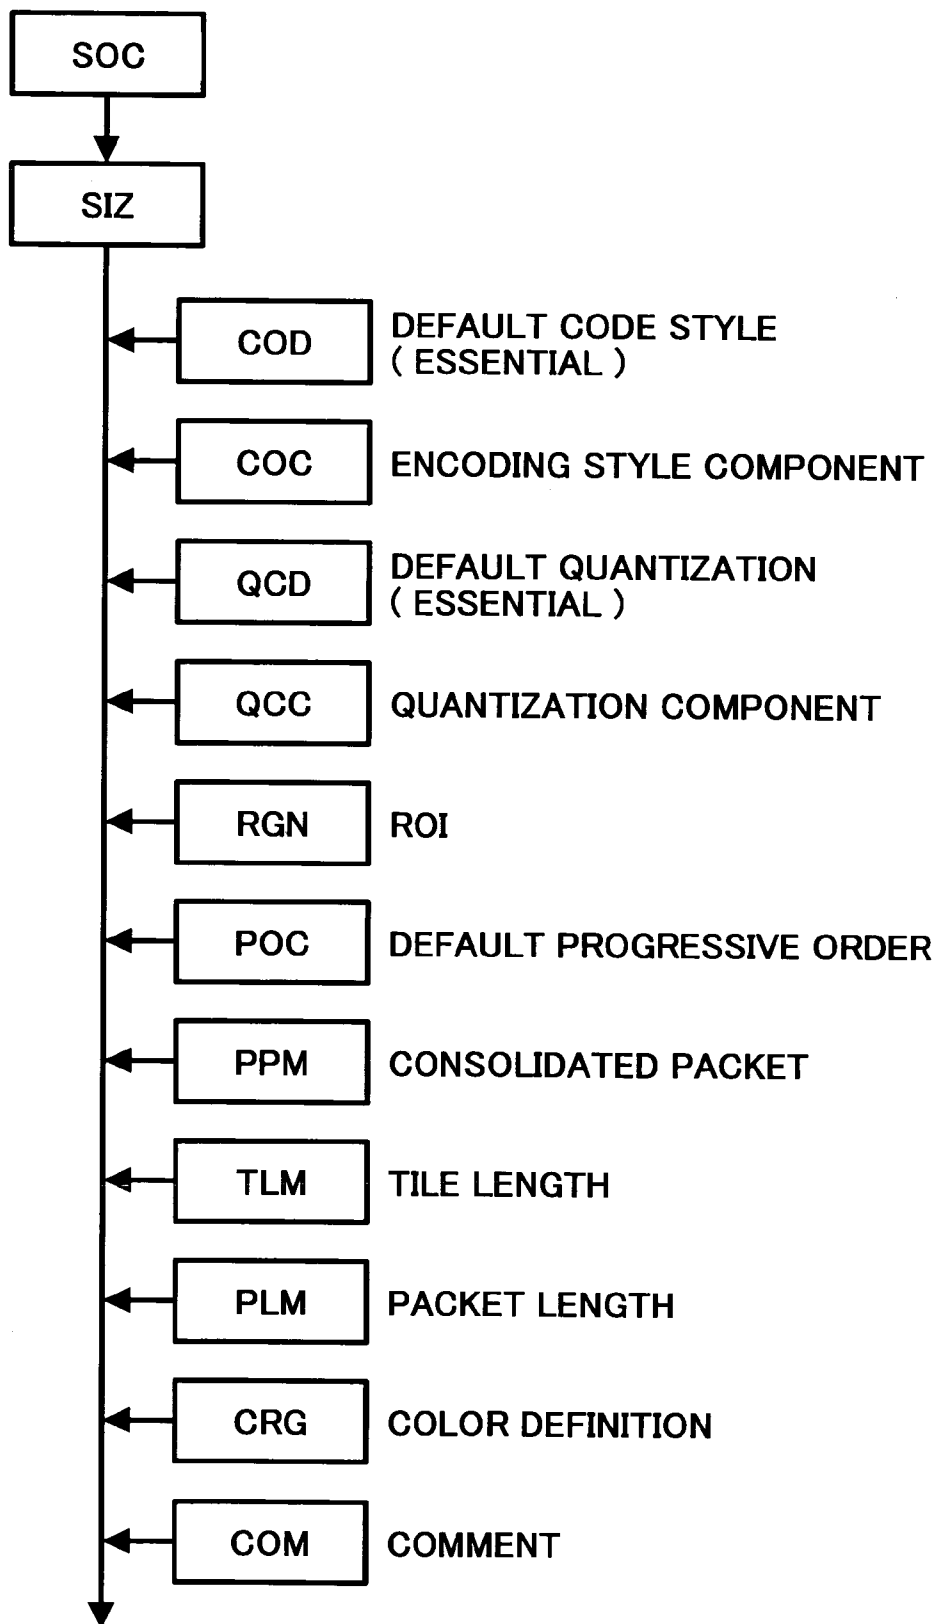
SOC

SIZ

COD DEFAULT CODE STYLE ( ESSENTIAL )

COC ENCODING STYLE COMPONENT

QCD DEFAULT QUANTIZATION ( ESSENTIAL )

QCC QUANTIZATION COMPONENT

RGN ROI

POC DEFAULT PROGRESSIVE ORDER

PPM CONSOLIDATED PACKET

TLM TILE LENGTH

PLM PACKET LENGTH

CRG COLOR DEFINITION

COM COMMENT